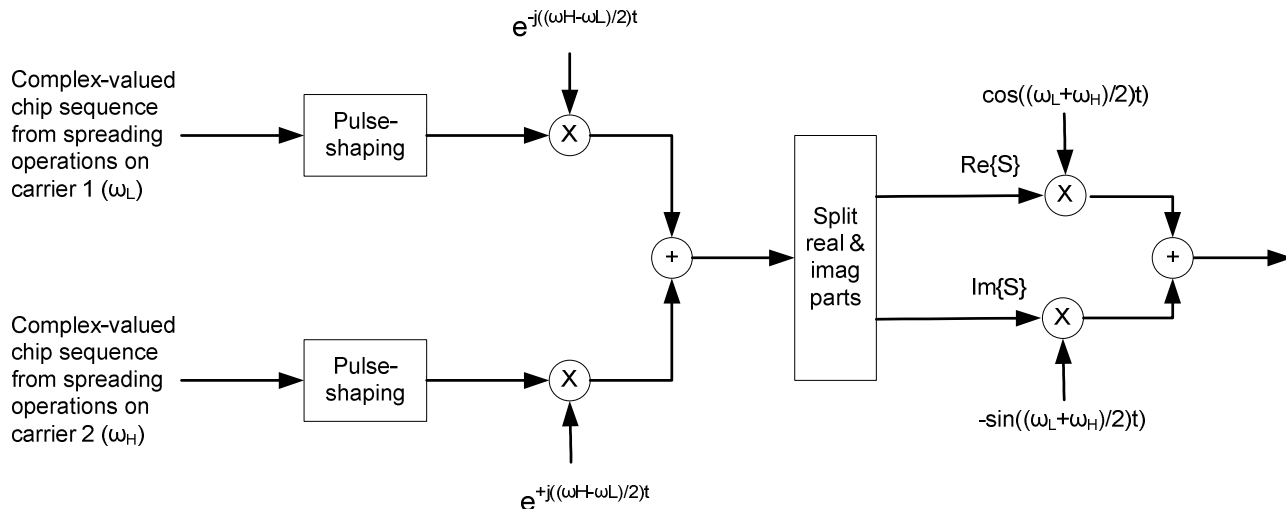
Complex-valued chip sequence from spreading operations on carrier 1 ($\omega_L$)

Pulse-shaping

$e^{-j((\omega H-\omega L)/2)t}$

X

Complex-valued chip sequence from spreading operations on carrier 2 ($\omega_H$)

Pulse-shaping

X

$e^{+j((\omega H-\omega L)/2)t}$

+

Split real & imag parts

Re{S}

$\cos((\omega_L+\omega_H)/2)t)$

X

Im{S}

X

$-\sin((\omega_L+\omega_H)/2)t)$

+